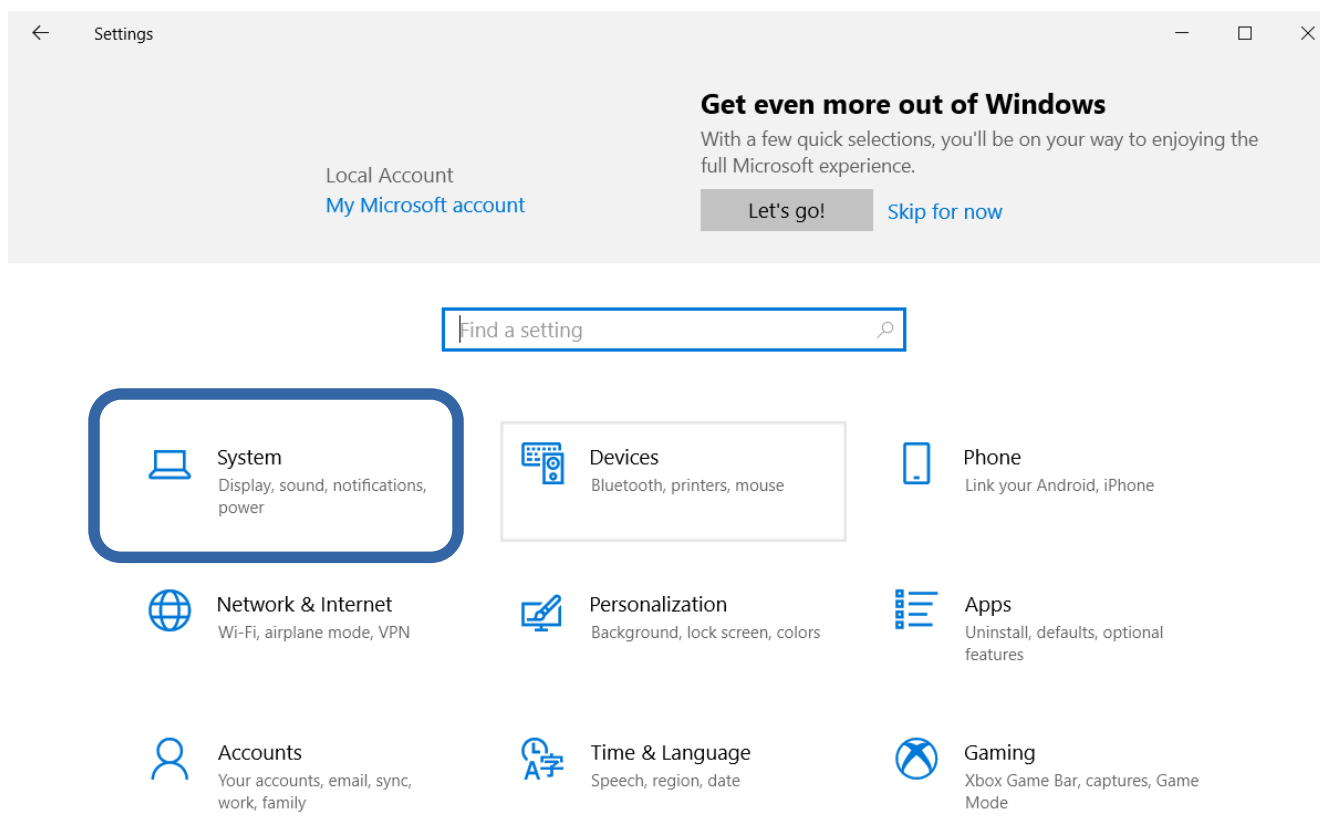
Settings

Local Account
My Microsoft account

Get even more out of Windows
With a few quick selections, you'll be on your way to enjoying the full Microsoft experience.

Let's go!
Skip for now

Find a setting

System
Display, sound, notifications, power

Devices
Bluetooth, printers, mouse

Phone
Link your Android, iPhone

Network & Internet
Wi-Fi, airplane mode, VPN

Personalization
Background, lock screen, colors

Apps
Uninstall, defaults, optional features

Accounts
Your accounts, email, sync, work, family

Time & Language
Speech, region, date

Gaming
Xbox Game Bar, captures, Game Mode